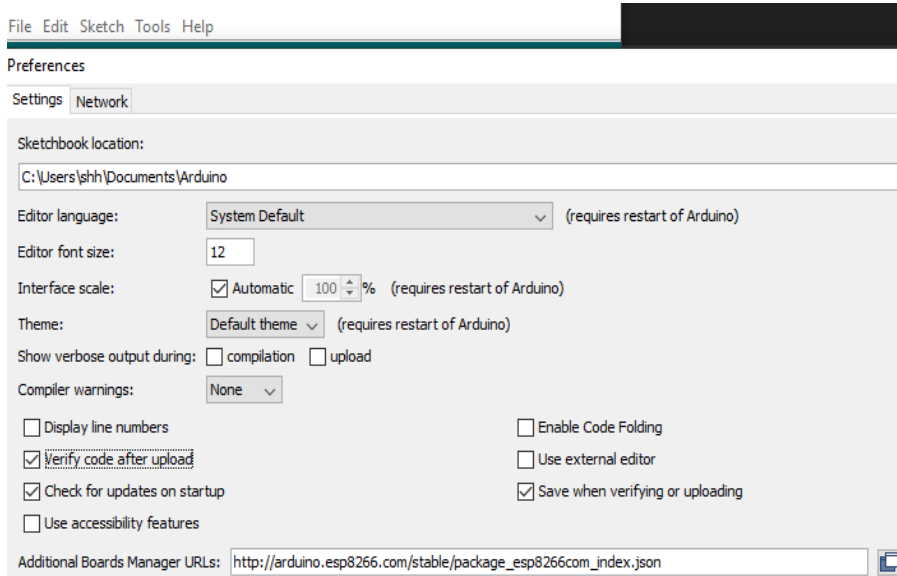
File Edit Sketch Tools Help

Preferences

Settings Network

Sketchbook location:

C:\Users\shh\Documents\Arduino

Editor language: System Default (requires restart of Arduino)

Editor font size: 12

Interface scale: Automatic 100 % (requires restart of Arduino)

Theme: Default theme (requires restart of Arduino)

Show verbose output during: compilation upload

Compiler warnings: None

Display line numbers

Enable Code Folding

Verify code after upload

Use external editor

Check for updates on startup

Save when verifying or uploading

Use accessibility features

Additional Boards Manager URLs: http://arduino.esp8266.com/stable/package_esp8266com_index.json